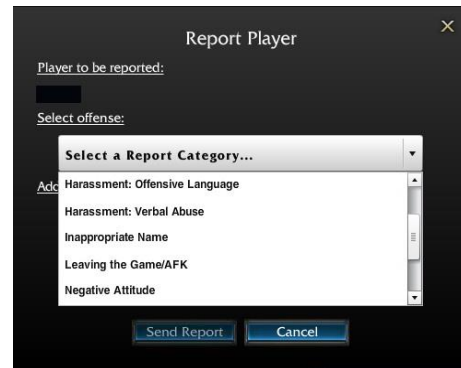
Report Player

Player to be reported:

Select offense:

Select a Report Category...

Add

Harassment: Offensive Language

Harassment: Verbal Abuse

Inappropriate Name

Leaving the Game/AFK

Negative Attitude

Send Report

Cancel